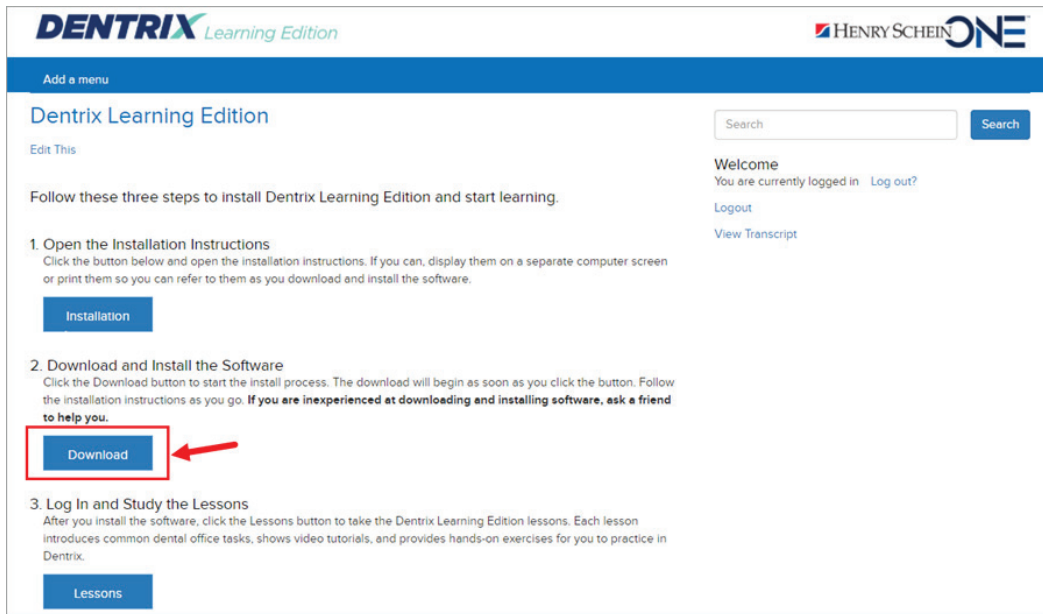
DENTRIX Learning Edition

HENRY SCHEIN ONE

Add a menu

Dentrix Learning Edition

Edit This

Follow these three steps to install Dentrix Learning Edition and start learning.

1. Open the Installation Instructions
Click the button below and open the installation instructions. If you can, display them on a separate computer screen or print them so you can refer to them as you download and install the software.

Installation

2. Download and Install the Software
Click the Download button to start the install process. The download will begin as soon as you click the button. Follow the installation instructions as you go. **If you are inexperienced at downloading and installing software, ask a friend to help you.**

Download

3. Log In and Study the Lessons
After you install the software, click the Lessons button to take the Dentrix Learning Edition lessons. Each lesson introduces common dental office tasks, shows video tutorials, and provides hands-on exercises for you to practice in Dentrix.

Lessons

Search

Search

Welcome
You are currently logged in Log out?

Logout

View Transcript